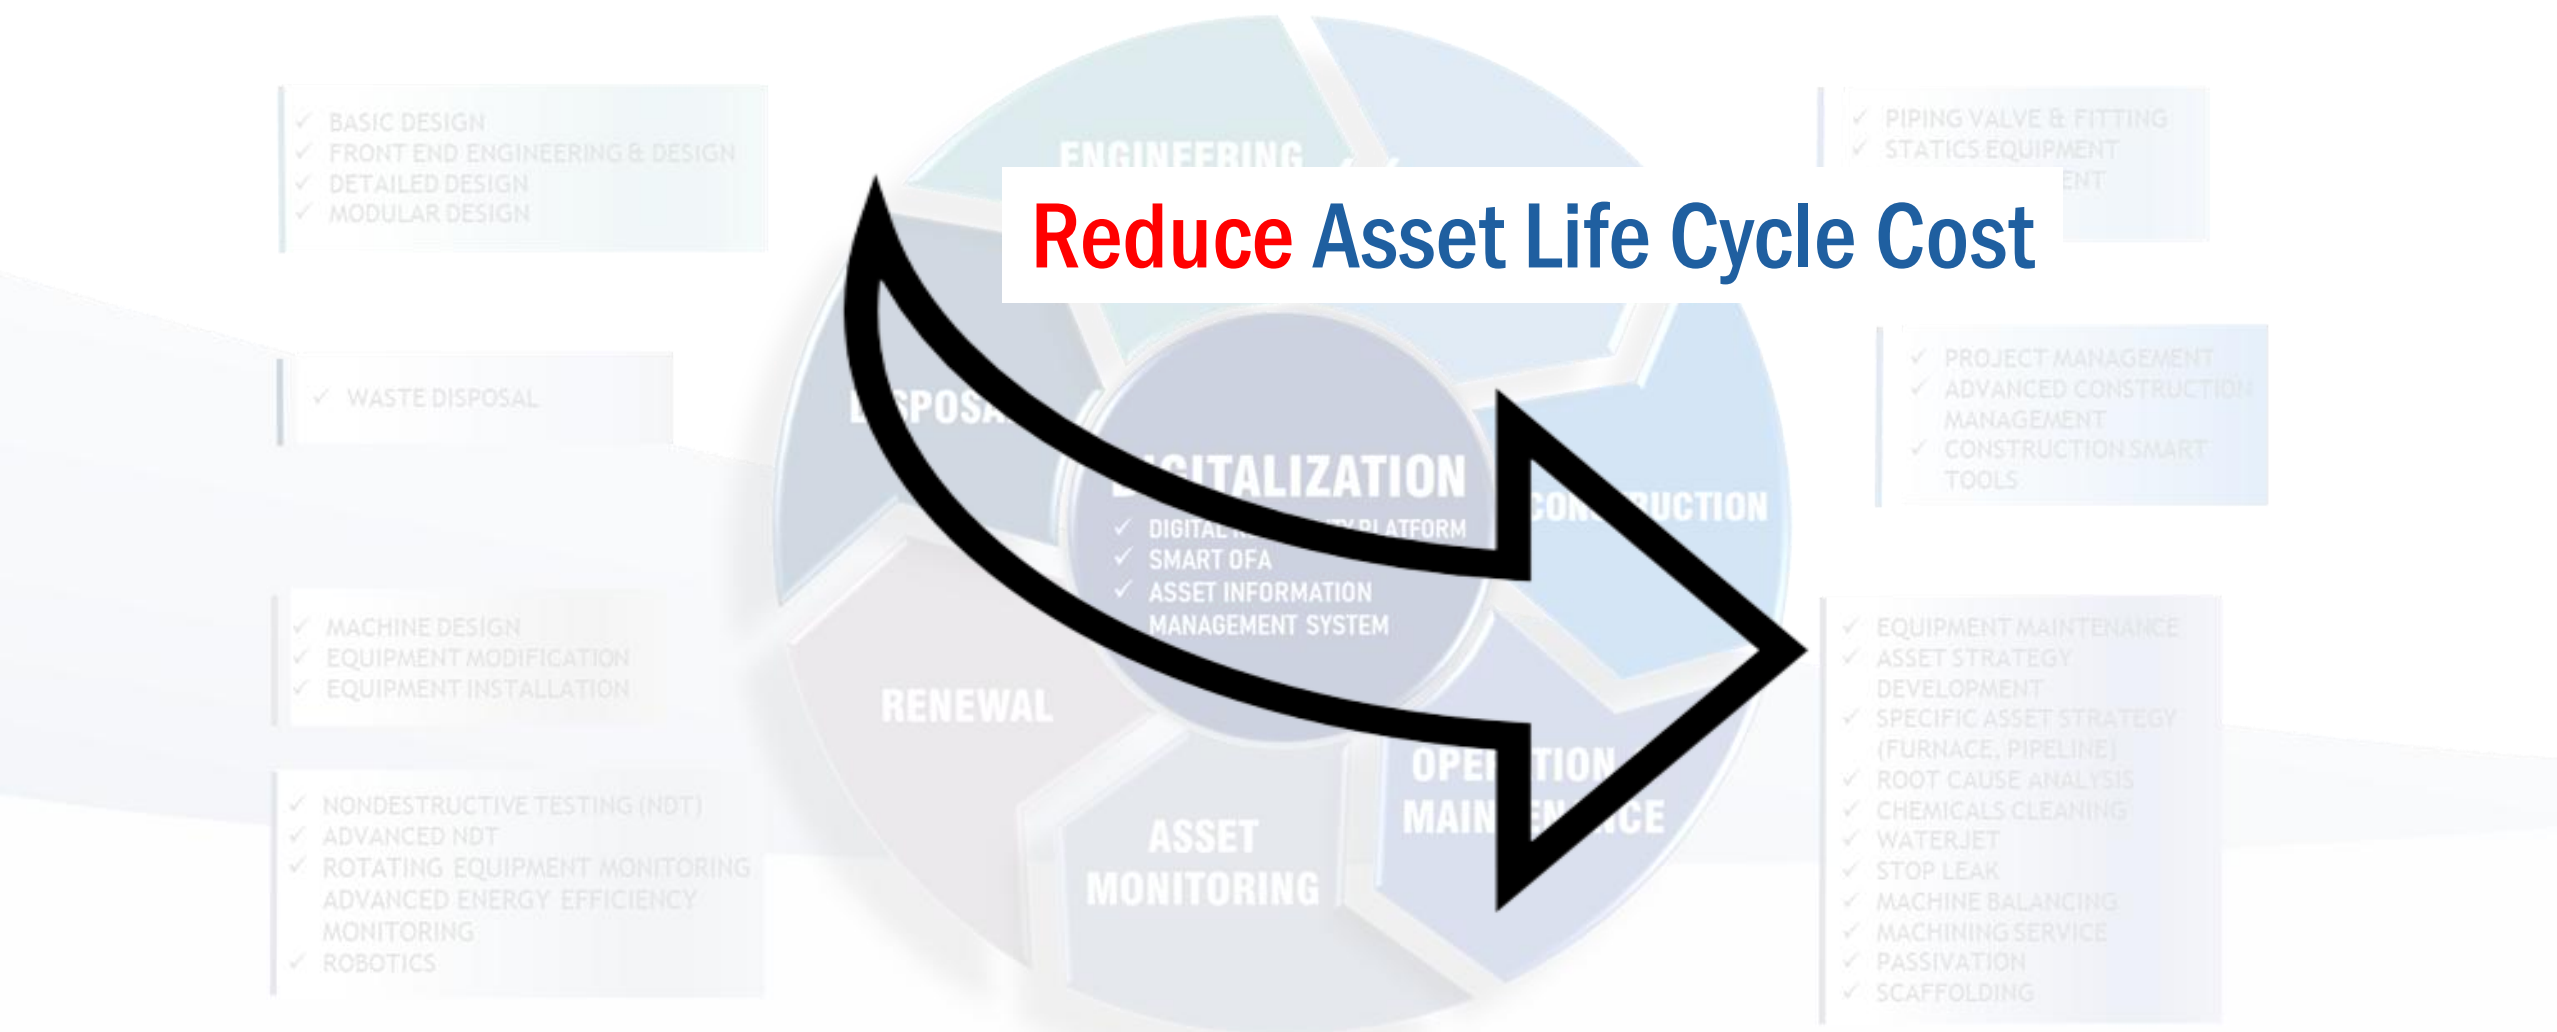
Reduce Asset Life Cycle Cost

✓ BASIC DESIGN
✓ FRONT END ENGINEERING & DESIGN
✓ DETAILED DESIGN
✓ MODULAR DESIGN

✓ WASTE DISPOSAL

✓ MACHINE DESIGN
✓ EQUIPMENT MODIFICATION
✓ EQUIPMENT INSTALLATION

✓ NONDESTRUCTIVE TESTING (NDT)
✓ ADVANCED NDT
✓ ROTATING EQUIPMENT MONITORING
ADVANCED ENERGY EFFICIENCY MONITORING
✓ ROBOTICS

ENGINEERING

D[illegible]SPOSA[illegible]

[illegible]ITALIZATION
✓ DIGITAL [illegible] PLATFORM
✓ SMART OFA
✓ ASSET INFORMATION MANAGEMENT SYSTEM

CON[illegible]UCTION

RENEWAL

ASSET MONITORING

OPE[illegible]TION MAIN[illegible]CE

✓ PIPING VALVE & FITTING
✓ STATICS EQUIPMENT
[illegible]ENT

✓ PROJECT MANAGEMENT
✓ ADVANCED CONSTRUCTION MANAGEMENT
✓ CONSTRUCTION SMART TOOLS

✓ EQUIPMENT MAINTENANCE
✓ ASSET STRATEGY DEVELOPMENT
✓ SPECIFIC ASSET STRATEGY (FURNACE, PIPELINE)
✓ ROOT CAUSE ANALYSIS
✓ CHEMICALS CLEANING
✓ WATERJET
✓ STOP LEAK
✓ MACHINE BALANCING
✓ MACHINING SERVICE
✓ PASSIVATION
✓ SCAFFOLDING